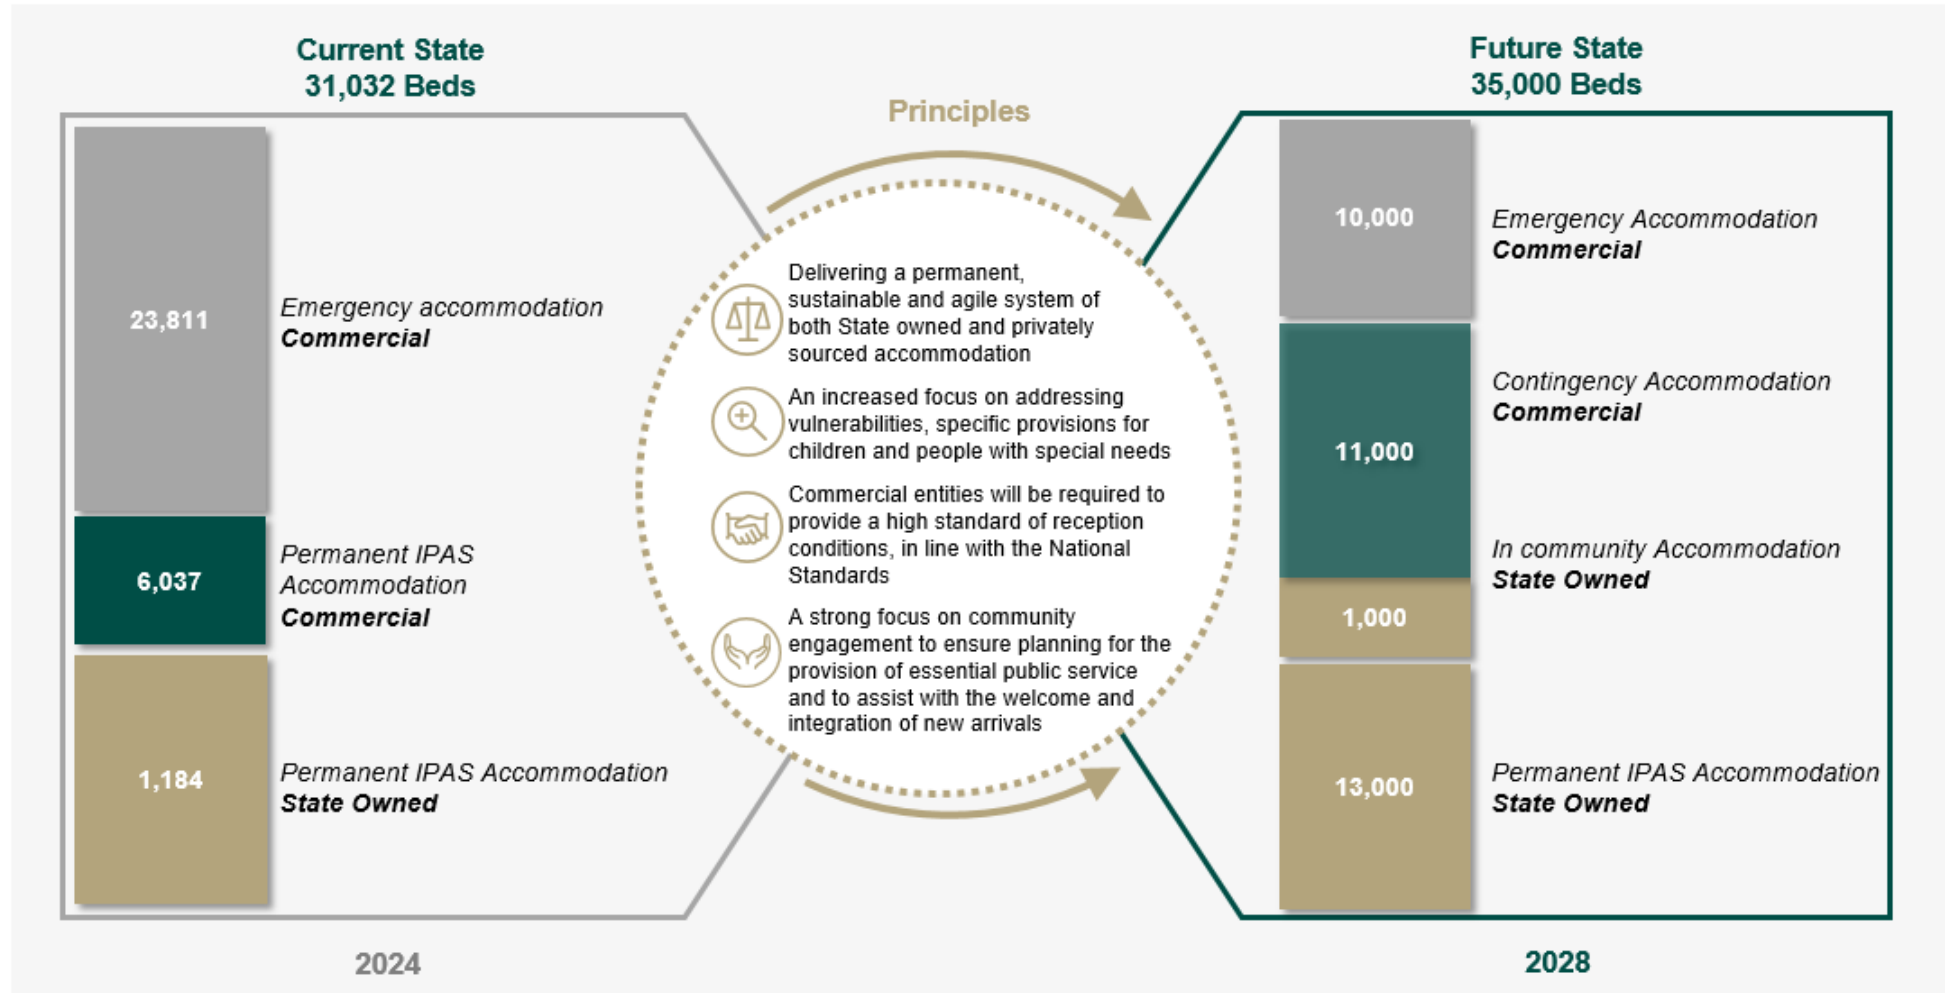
Current State
31,032 Beds

23,811
Emergency accommodation
**Commercial**

6,037
Permanent IPAS Accommodation
**Commercial**

1,184
Permanent IPAS Accommodation
**State Owned**

2024

Principles

Delivering a permanent, sustainable and agile system of both State owned and privately sourced accommodation

An increased focus on addressing vulnerabilities, specific provisions for children and people with special needs

Commercial entities will be required to provide a high standard of reception conditions, in line with the National Standards

A strong focus on community engagement to ensure planning for the provision of essential public service and to assist with the welcome and integration of new arrivals

Future State
35,000 Beds

10,000
Emergency Accommodation
**Commercial**

11,000
Contingency Accommodation
**Commercial**

1,000
In community Accommodation
**State Owned**

13,000
Permanent IPAS Accommodation
**State Owned**

2028